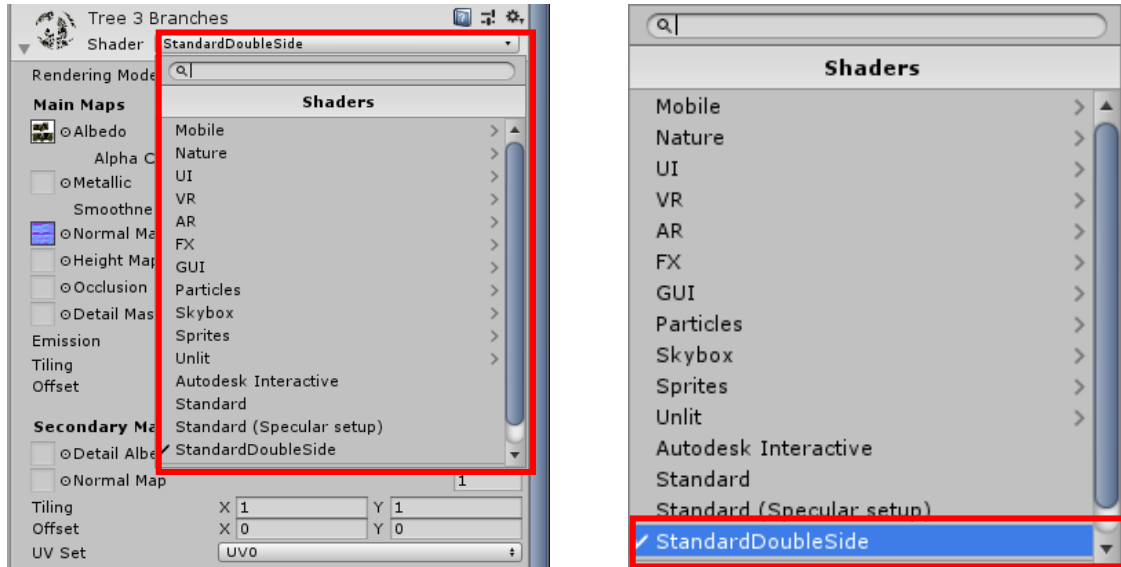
Tree 3 Branches
Shader StandardDoubleSide

Rendering Mode
Main Maps
Albedo
Alpha C
Metallic
Smoothne
Normal Ma
Height Map
Occlusion
Detail Mas
Emission
Tiling
Offset

Secondary Ma
Detail Albe
Normal Map 1
Tiling X 1 Y 1
Offset X 0 Y 0
UV Set UV0

Shaders
Mobile
Nature
UI
VR
AR
FX
GUI
Particles
Skybox
Sprites
Unlit
Autodesk Interactive
Standard
Standard (Specular setup)
✓ StandardDoubleSide

Shaders
Mobile
Nature
UI
VR
AR
FX
GUI
Particles
Skybox
Sprites
Unlit
Autodesk Interactive
Standard
Standard (Specular setup)
✓ StandardDoubleSide